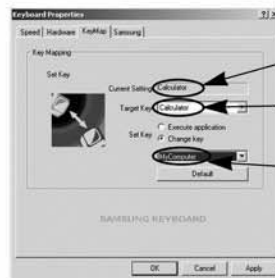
Keyboard Properties ?|×

Speed | Hardware | KeyMap | Samsung

Key Mapping

Set Key

Current Setting Calculator

Target Key Calculator

Set Key Execute application
Change key

MyComputer

Default

SAMSUNG KEYBOARD

OK Cancel Apply